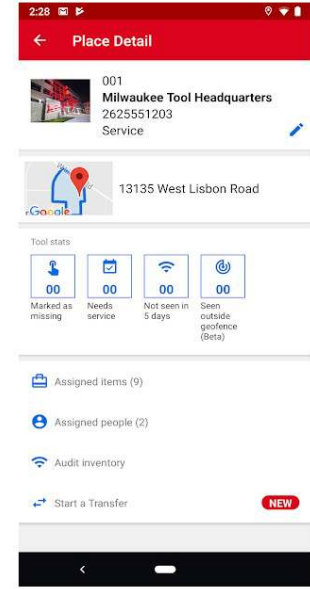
2:28

Place Detail

001
Milwaukee Tool Headquarters
2625551203
Service

Google

13135 West Lisbon Road

Tool stats

00
Marked as missing

00
Needs service

00
Not seen in 5 days

00
Seen outside geofence (Beta)

Assigned items (9)

Assigned people (2)

Audit inventory

Start a Transfer

NEW